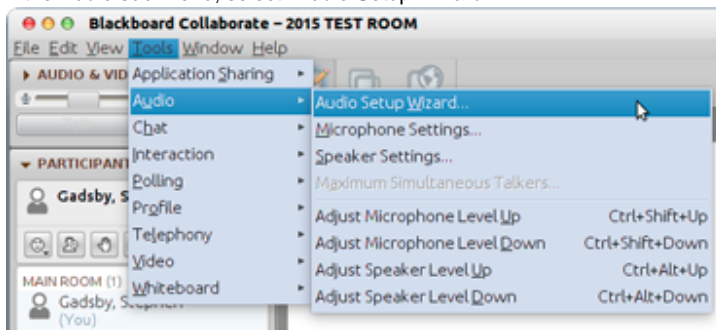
Blackboard Collaborate – 2015 TEST ROOM

File Edit View Tools Window Help

AUDIO & VID

PARTICIPANT

Gadsby, S

MAIN ROOM (1)
Gadsby, Stephen
(You)

Application Sharing
Audio
Chat
Interaction
Polling
Profile
Telephony
Video
Whiteboard

Audio Setup Wizard...
Microphone Settings...
Speaker Settings...
Maximum Simultaneous Talkers...
Adjust Microphone Level Up Ctrl+Shift+Up
Adjust Microphone Level Down Ctrl+Shift+Down
Adjust Speaker Level Up Ctrl+Alt+Up
Adjust Speaker Level Down Ctrl+Alt+Down